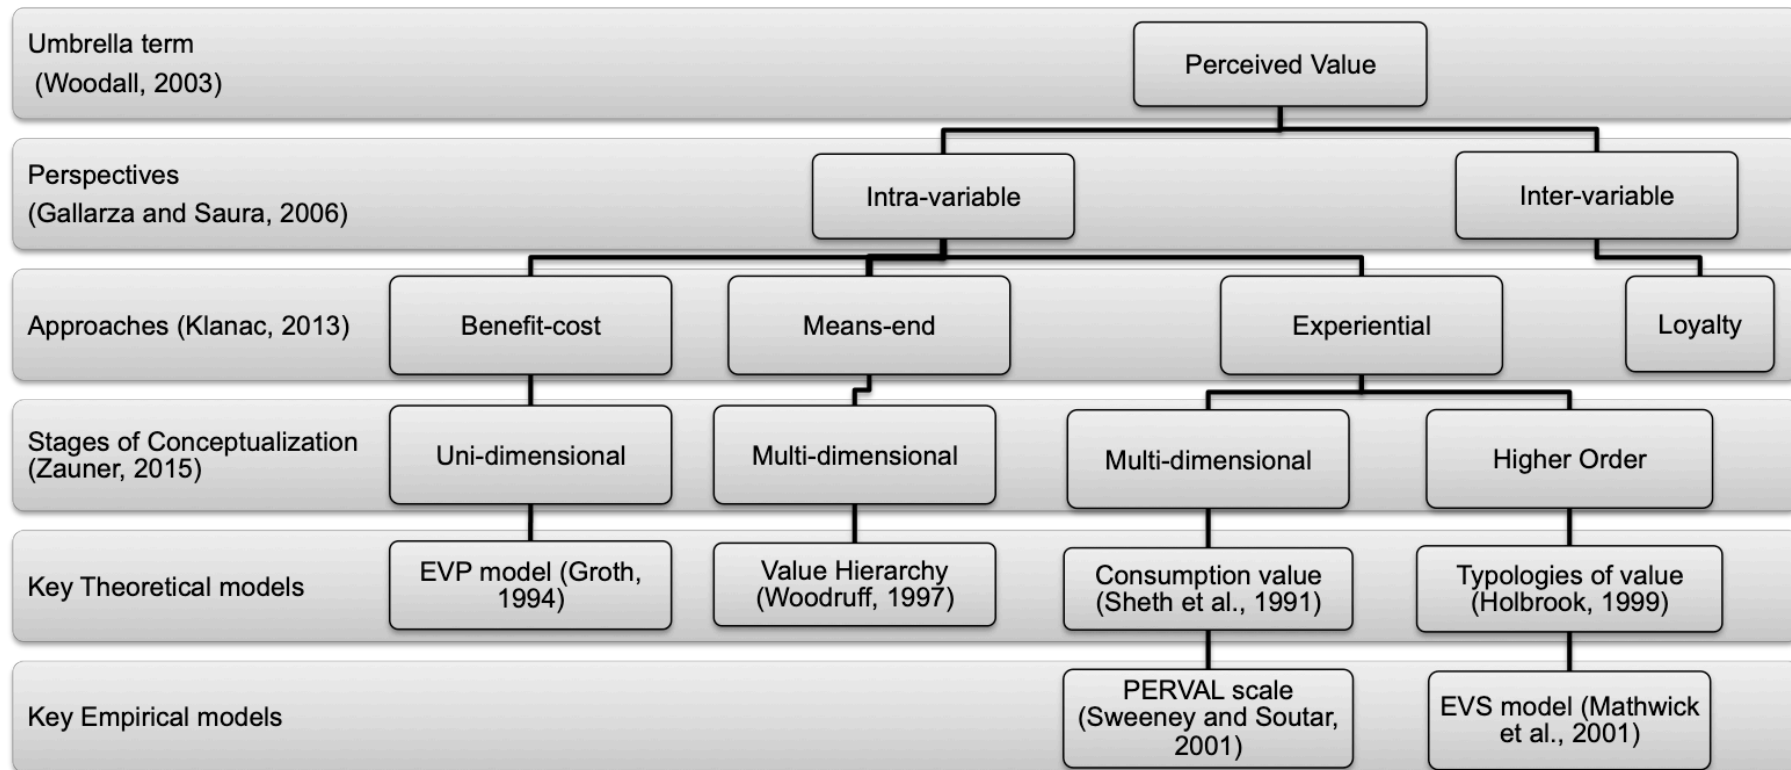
Umbrella term (Woodall, 2003)

Perceived Value

Perspectives (Gallarza and Saura, 2006)

Intra-variable

Inter-variable

Approaches (Klanac, 2013)

Benefit-cost

Means-end

Experiential

Loyalty

Stages of Conceptualization (Zauner, 2015)

Uni-dimensional

Multi-dimensional

Multi-dimensional

Higher Order

Key Theoretical models

EVP model (Groth, 1994)

Value Hierarchy (Woodruff, 1997)

Consumption value (Sheth et al., 1991)

Typologies of value (Holbrook, 1999)

Key Empirical models

PERVAL scale (Sweeney and Soutar, 2001)

EVS model (Mathwick et al., 2001)